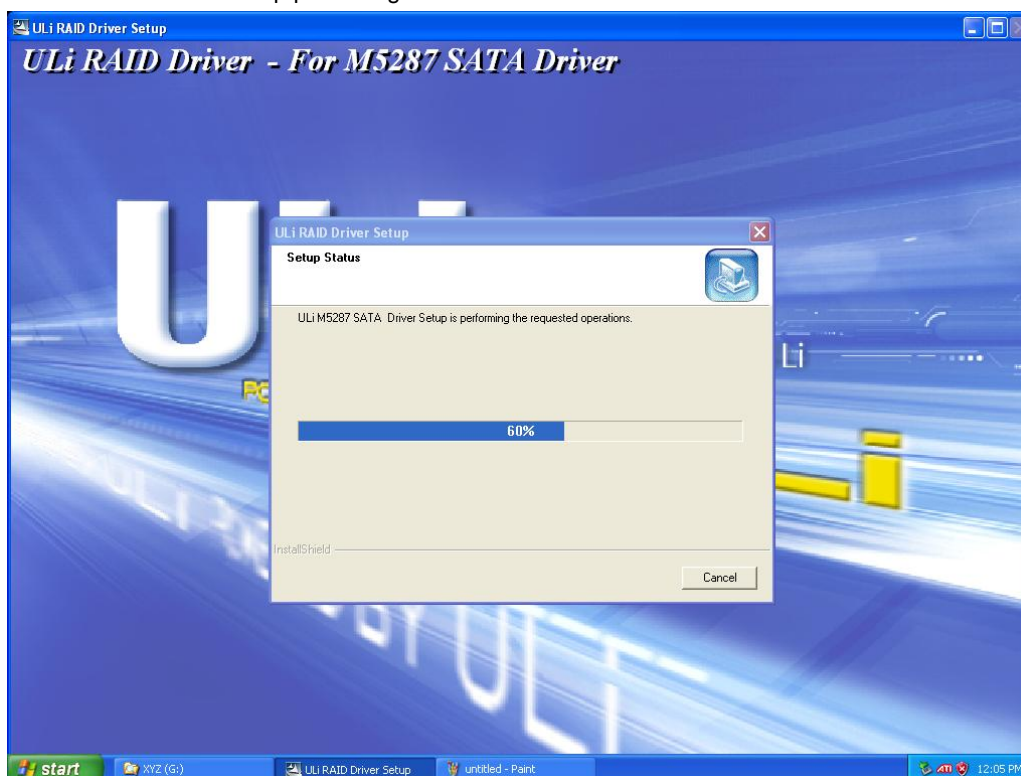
ULi RAID Driver Setup

ULi RAID Driver - For M5287 SATA Driver

ULi RAID Driver Setup

Setup Status

ULi M5287 SATA Driver Setup is performing the requested operations.

60%

InstallShield

Cancel

start

XYZ (G:)

ULi RAID Driver Setup

untitled - Paint

12:05 PM